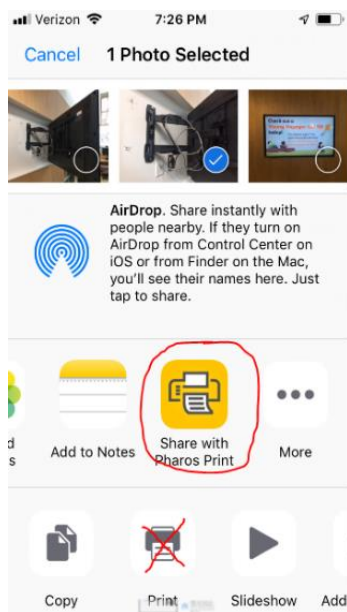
Verizon 7:26 PM

Cancel 1 Photo Selected

AirDrop. Share instantly with people nearby. If they turn on AirDrop from Control Center on iOS or from Finder on the Mac, you'll see their names here. Just tap to share.

d
s

Add to Notes

Share with Pharos Print

More

Copy

Print

Slideshow

Add